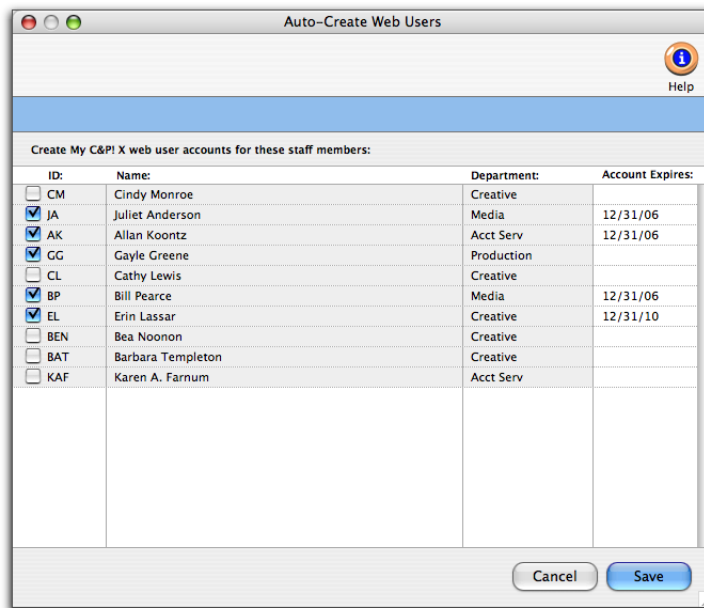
Auto-Create Web Users

Help

Create My C&P! X web user accounts for these staff members:

| ID: | Name: | Department: | Account Expires: |
|---|---|---|---|
| CM | Cindy Monroe | Creative | |
| JA | Juliet Anderson | Media | 12/31/06 |
| AK | Allan Koontz | Acct Serv | 12/31/06 |
| GG | Gayle Greene | Production | |
| CL | Cathy Lewis | Creative | |
| BP | Bill Pearce | Media | 12/31/06 |
| EL | Erin Lassar | Creative | 12/31/10 |
| BEN | Bea Noonon | Creative | |
| BAT | Barbara Templeton | Creative | |
| KAF | Karen A. Farnum | Acct Serv | |

Cancel

Save